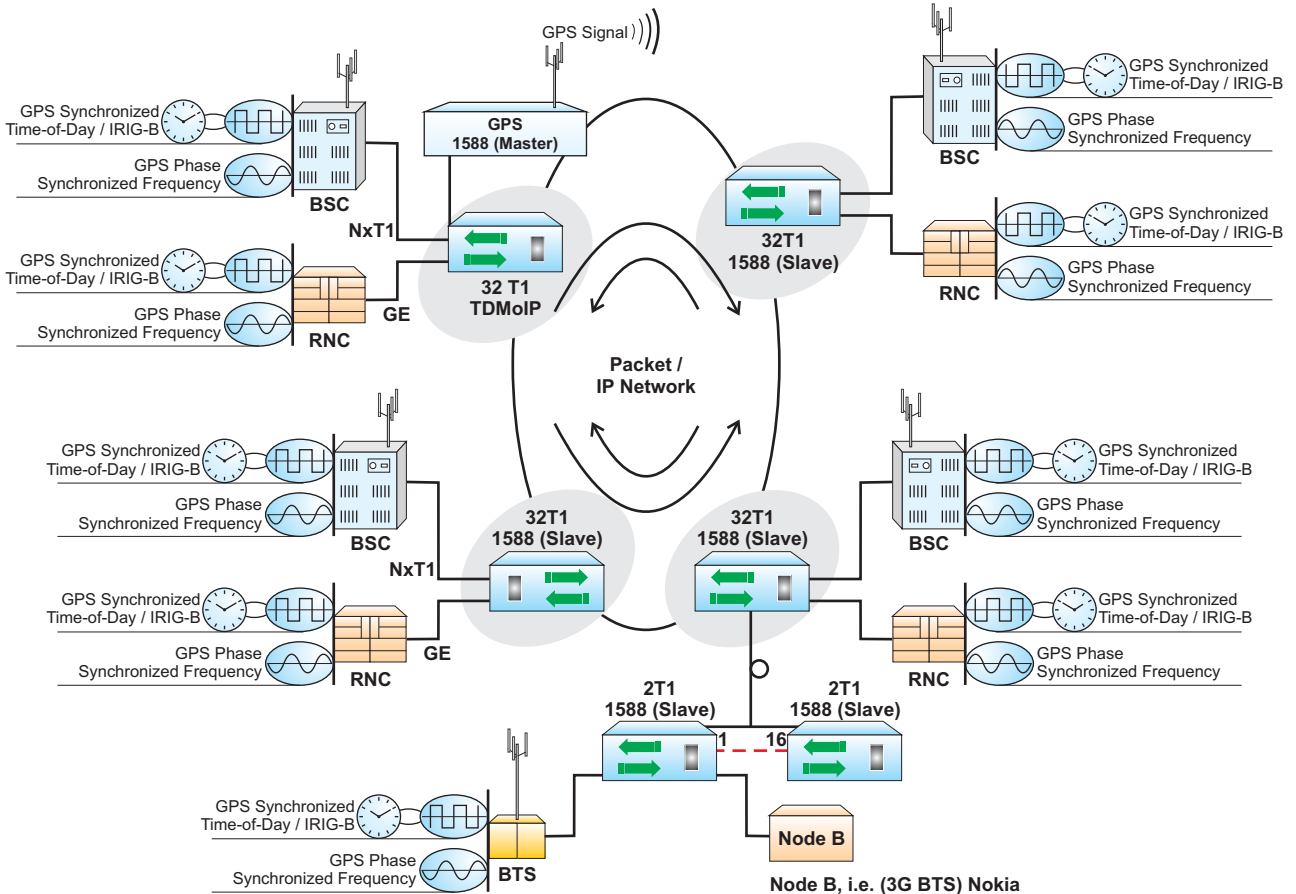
GPS Signal

GPS
1588 (Master)

GPS Synchronized
Time-of-Day / IRIG-B

GPS Phase
Synchronized Frequency

BSC

NxT1

32 T1
TDMoIP

GPS Synchronized
Time-of-Day / IRIG-B

GPS Phase
Synchronized Frequency

RNC

GE

GPS Synchronized
Time-of-Day / IRIG-B

GPS Phase
Synchronized Frequency

BSC

32T1
1588 (Slave)

GPS Synchronized
Time-of-Day / IRIG-B

GPS Phase
Synchronized Frequency

RNC

Packet /
IP Network

GPS Synchronized
Time-of-Day / IRIG-B

GPS Phase
Synchronized Frequency

BSC

NxT1

32T1
1588 (Slave)

GPS Synchronized
Time-of-Day / IRIG-B

GPS Phase
Synchronized Frequency

RNC

GE

32T1
1588 (Slave)

GPS Synchronized
Time-of-Day / IRIG-B

GPS Phase
Synchronized Frequency

BSC

GPS Synchronized
Time-of-Day / IRIG-B

GPS Phase
Synchronized Frequency

RNC

2T1
1588 (Slave)

1

16

2T1
1588 (Slave)

GPS Synchronized
Time-of-Day / IRIG-B

GPS Phase
Synchronized Frequency

BTS

Node B

Node B, i.e. (3G BTS) Nokia